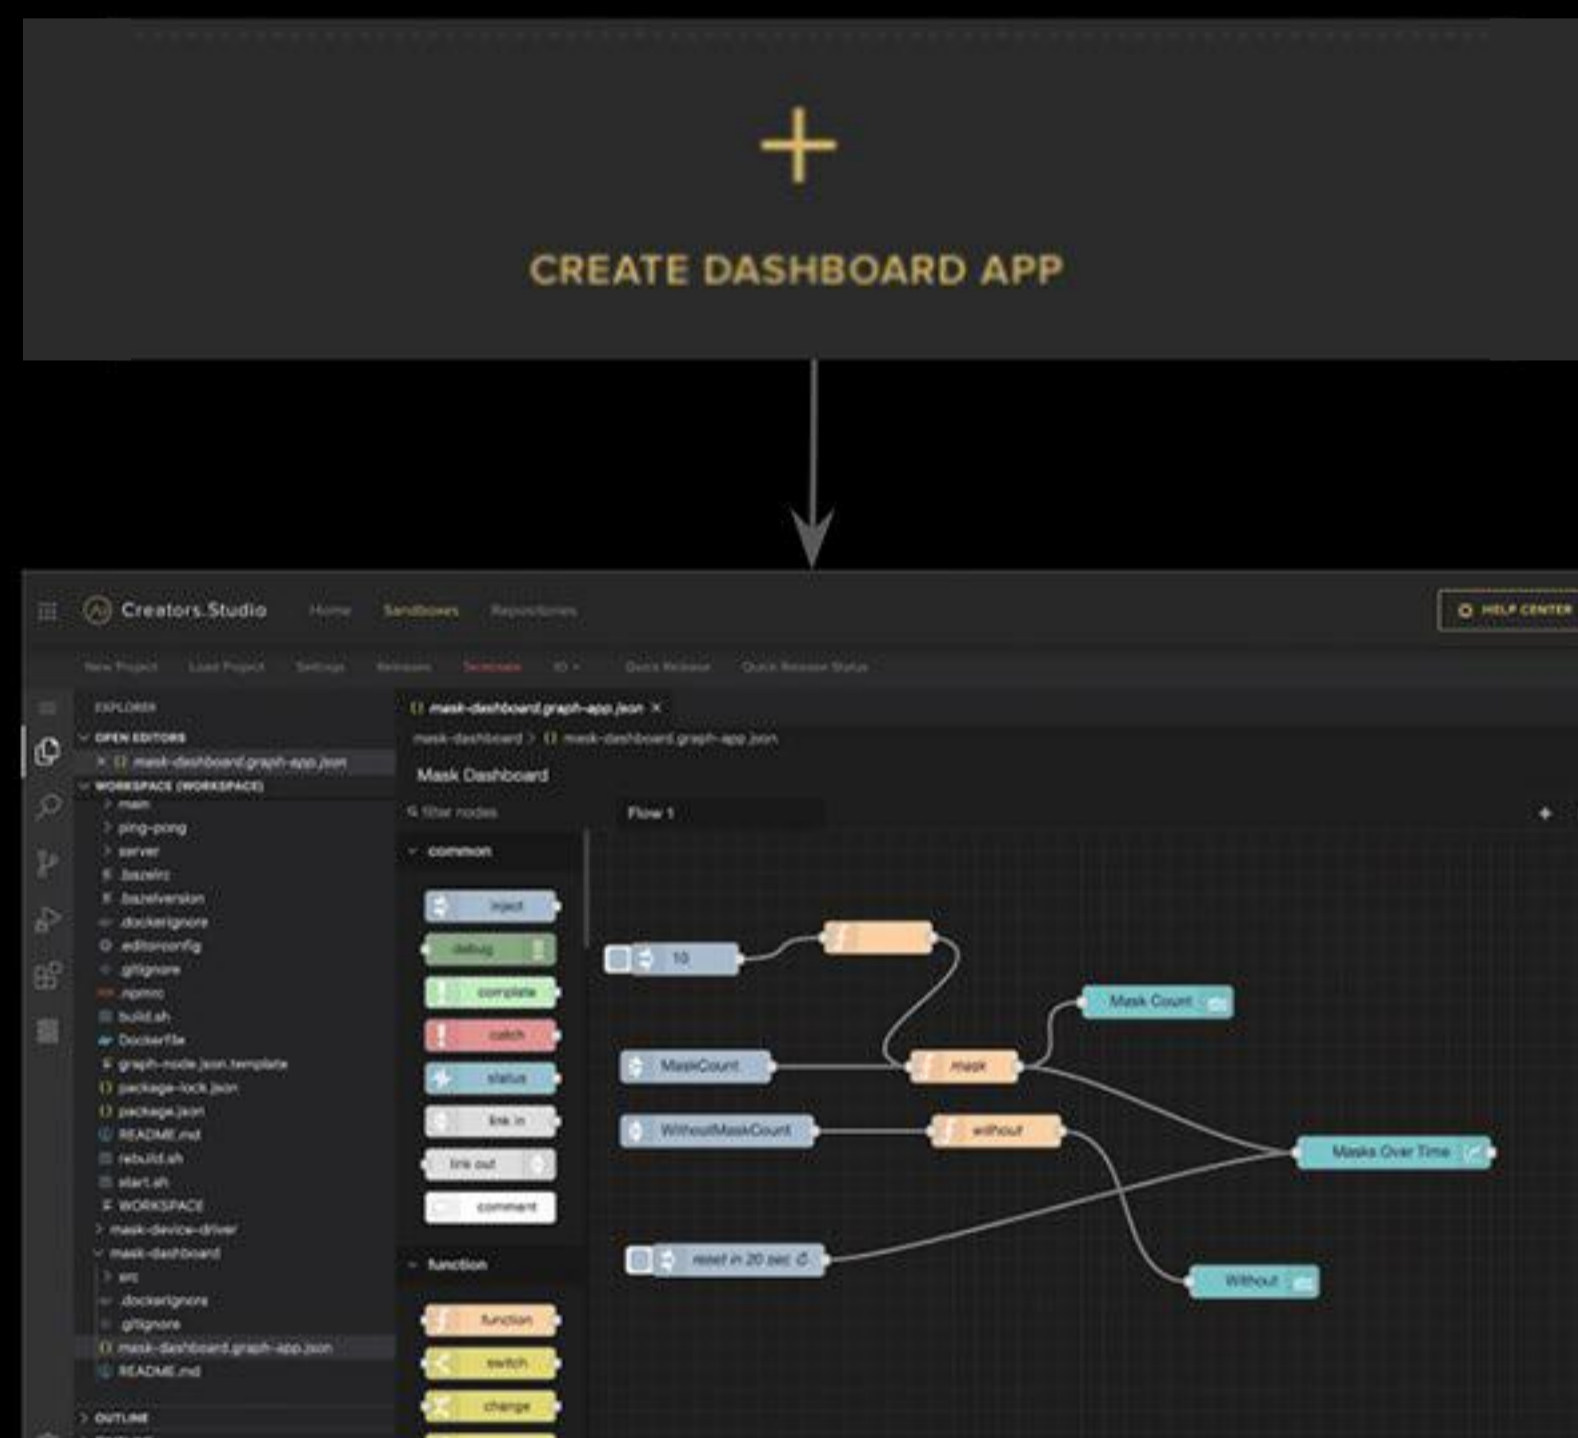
CREATE DASHBOARD APP

Creators.Studio Home Sandboxes Repositories

HELP CENTER

New Project Load Project Settings Releases Terminate IO Quick Release Quick Release Status

EXPLORER
OPEN EDITORS
mask-dashboard.graph-app.json
WORKSPACE (WORKSPACE)
main
ping-pong
server
.bazelrc
.bazelversion
.dockerignore
.editorconfig
.gitignore
.npmrc
build.sh
Dockerfile
graph-node.json.template
package-lock.json
package.json
README.md
rebuild.sh
start.sh
WORKSPACE
mask-device-driver
mask-dashboard
src
.dockerignore
.gitignore
mask-dashboard.graph-app.json
README.md
OUTLINE

mask-dashboard.graph-app.json
mask-dashboard > mask-dashboard.graph-app.json
Mask Dashboard
filter nodes
Flow 1
common
inject
debug
complete
catch
status
link in
link out
comment
function
function
switch
change

10
Mask Count
MaskCount
mask
WithoutMaskCount
without
Masks Over Time
reset in 20 sec
Without